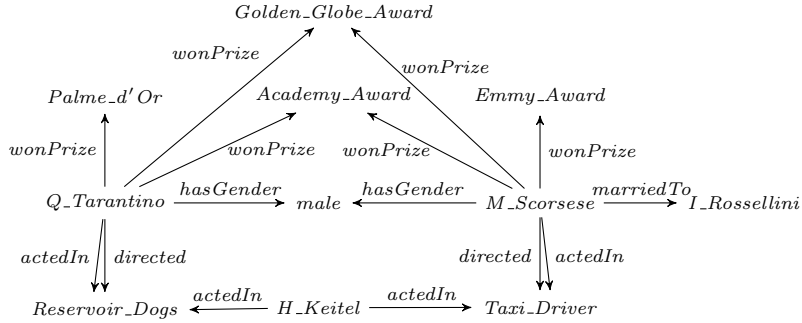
Golden_Globe_Award

wonPrize

wonPrize

Palme_d'Or

Academy_Award

Emmy_Award

wonPrize

wonPrize

wonPrize

wonPrize

Q_Tarantino

hasGender

male

hasGender

M_Scorsese

marriedTo

I_Rossellini

actedIn

directed

directed

actedIn

Reservoir_Dogs

actedIn

H_Keitel

actedIn

Taxi_Driver